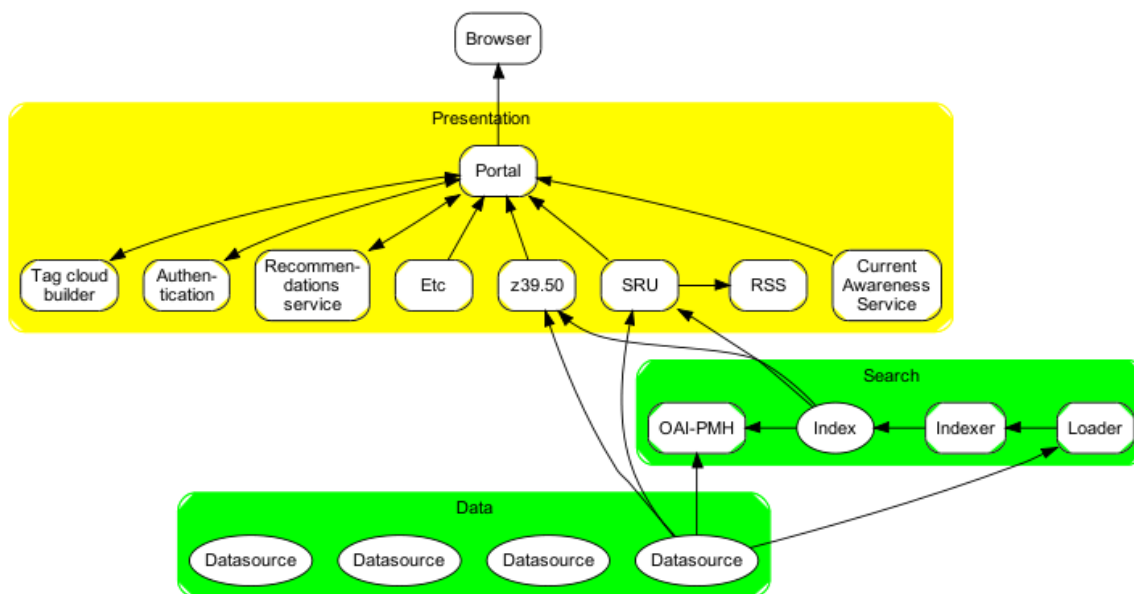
Browser

Presentation

Portal

Tag cloud builder

Authentication

Recommendations service

Etc

z39.50

SRU

RSS

Current Awareness Service

Search

OAI-PMH

Index

Indexer

Loader

Data

Datasource

Datasource

Datasource

Datasource